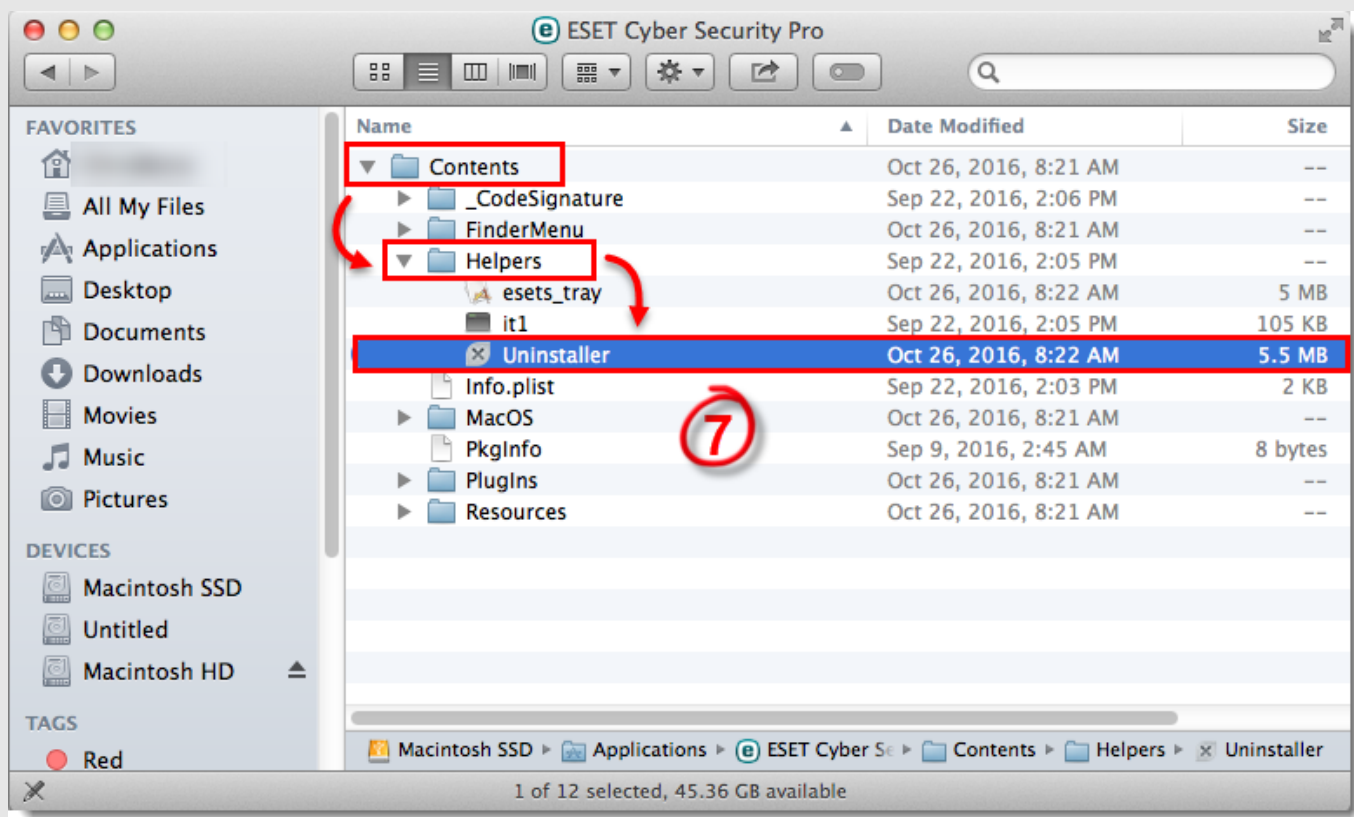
ESET Cyber Security Pro

FAVORITES
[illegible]
All My Files
Applications
Desktop
Documents
Downloads
Movies
Music
Pictures

DEVICES
Macintosh SSD
Untitled
Macintosh HD

TAGS
Red

| Name | Date Modified | Size |
|---|---|---|
| Contents | Oct 26, 2016, 8:21 AM | -- |
| _CodeSignature | Sep 22, 2016, 2:06 PM | -- |
| FinderMenu | Oct 26, 2016, 8:21 AM | -- |
| Helpers | Sep 22, 2016, 2:05 PM | -- |
| esets_tray | Oct 26, 2016, 8:22 AM | 5 MB |
| it1 | Sep 22, 2016, 2:05 PM | 105 KB |
| Uninstaller | Oct 26, 2016, 8:22 AM | 5.5 MB |
| Info.plist | Sep 22, 2016, 2:03 PM | 2 KB |
| MacOS | Oct 26, 2016, 8:21 AM | -- |
| PkgInfo | Sep 9, 2016, 2:45 AM | 8 bytes |
| PlugIns | Oct 26, 2016, 8:21 AM | -- |
| Resources | Oct 26, 2016, 8:21 AM | -- |

7

Macintosh SSD ▸ Applications ▸ ESET Cyber Se ▸ Contents ▸ Helpers ▸ Uninstaller

1 of 12 selected, 45.36 GB available